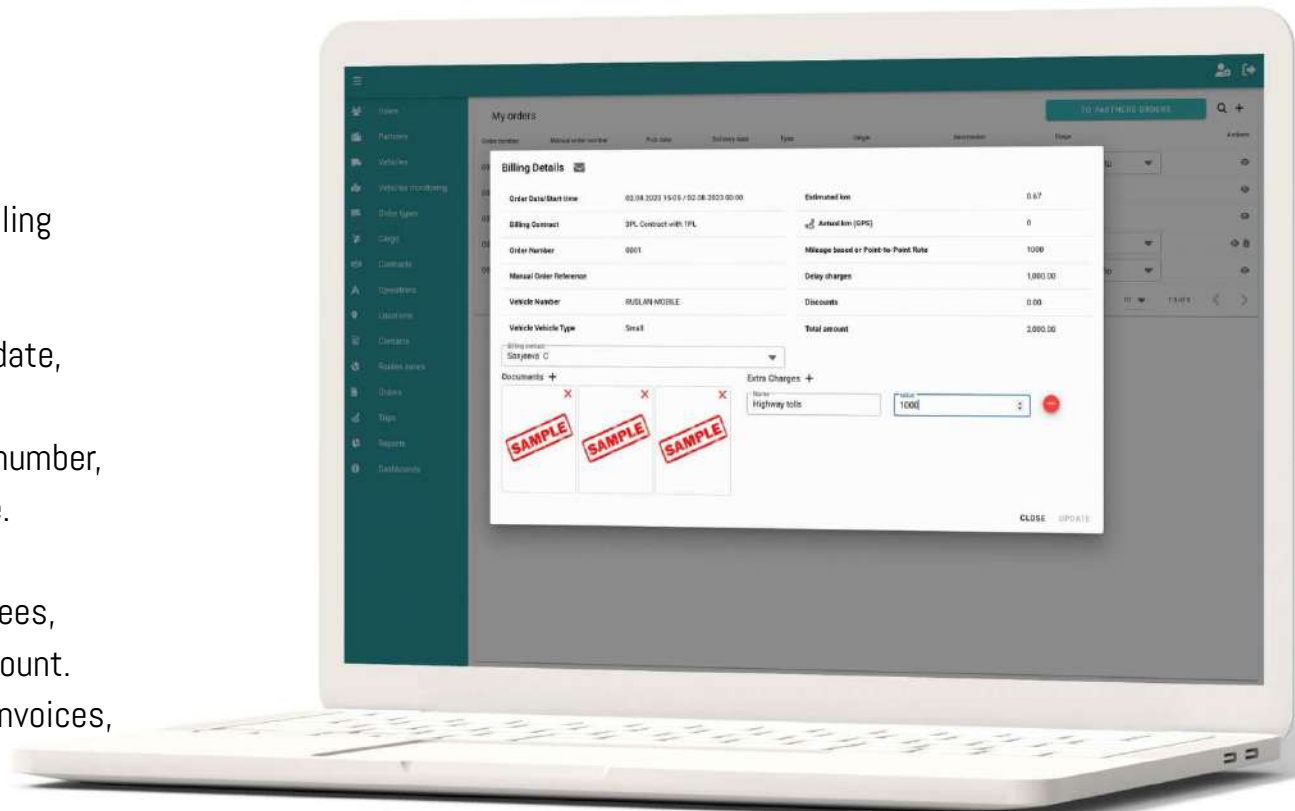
ling

date,

number,
.

ees,
ount.
nvoices,

Users
Partners
Vehicles
Vehicles monitoring
Order types
Cargo
Contracts
Operations
Locations
Contacts
Routes zones
Orders
Trips
Reports
Dashboards

My orders
TO PARTNERS ORDERS
Order number
Manual order number
Pick date
Delivery date
Type
Origin
Destination
Stage
Actions

Billing Details

| Order Date/Start time | 02.08.2023 19:05 / 02.08.2023 00:00 | Estimated km | 0.67 |
|---|---|---|---|
| Billing Contract | 3PL Contract with 1PL | Actual km (GPS) | 0 |
| Order Number | 0001 | Mileage based or Point-to-Point Rate | 1000 |
| Manual Order Reference | | Delay charges | 1,000.00 |
| Vehicle Number | RUSLAN-MOBILE | Discounts | 0.00 |
| Vehicle Vehicle Type | Small | Total amount | 2,000.00 |

Billing contact
Sonjeeva C

Documents +
SAMPLE
SAMPLE
SAMPLE

Extra Charges +
Name
Highway tolls
Value
1000

CLOSE
UPDATE